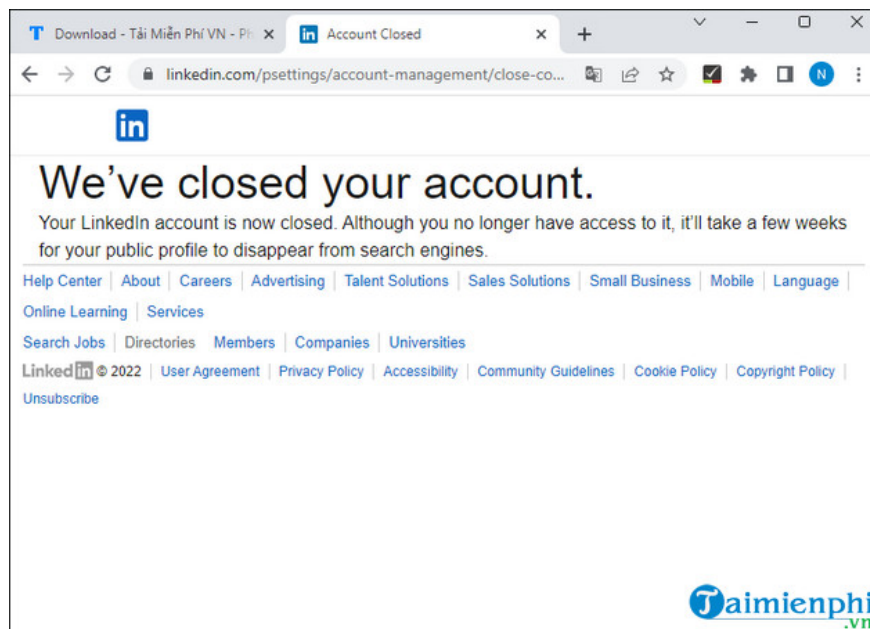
Download - Tải Miễn Phí VN - Ph ×
Account Closed ×
+

linkedin.com/psettings/account-management/close-co...

N

in

We've closed your account.

Your LinkedIn account is now closed. Although you no longer have access to it, it'll take a few weeks for your public profile to disappear from search engines.

Help Center | About | Careers | Advertising | Talent Solutions | Sales Solutions | Small Business | Mobile | Language | Online Learning | Services

Search Jobs | Directories | Members | Companies | Universities

LinkedIn © 2022 | User Agreement | Privacy Policy | Accessibility | Community Guidelines | Cookie Policy | Copyright Policy | Unsubscribe

Taimienphi.vn